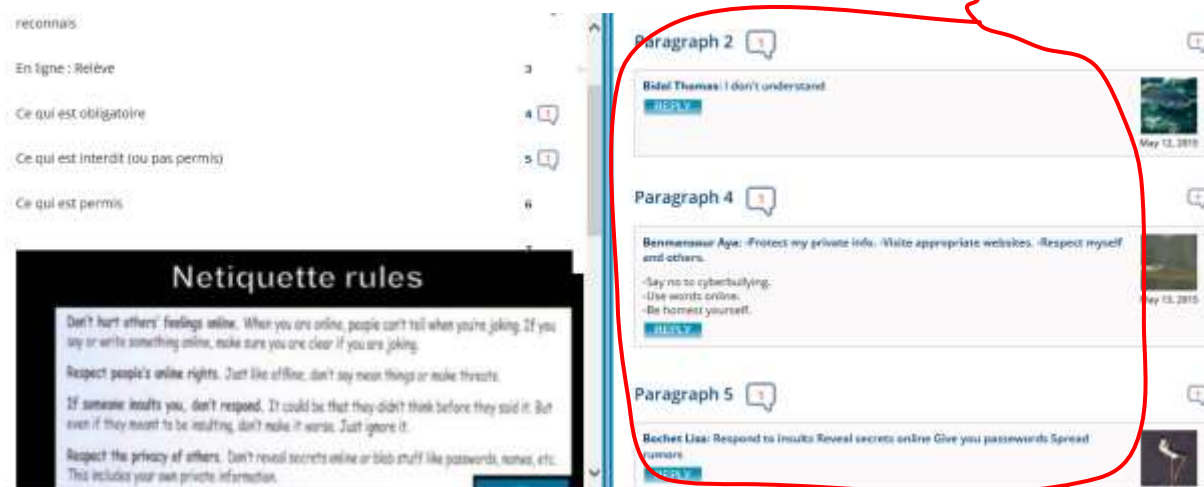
reconnais

En ligne : Relève 3

Ce qui est obligatoire 4 1

Ce qui est interdit (ou pas permis) 5 1

Ce qui est permis 6

Netiquette rules

Don't hurt others' feelings online. When you are online, people can't tell when you're joking. If you say or write something online, make sure you are clear if you are joking.

Respect people's online rights. Just like offline, don't say mean things or make threats.

If someone insults you, don't respond. It could be that they didn't think before they said it. But even if they meant to be insulting, don't make it worse. Just ignore it.

Respect the privacy of others. Don't reveal secrets online or blab stuff like passwords, names, etc. This includes your own private information.

Paragraph 2 1

Bidel Thomas: I don't understand
REPLY
May 12, 2015

Paragraph 4 1

Benmansour Aya: -Protect my private info. -Visite appropriate websites. -Respect myself and others.
-Say no to cyberbullying.
-Use words online.
-Be homest yourself.
REPLY
May 13, 2015

Paragraph 5 1

Bochet Lisa: Respond to insults Reveal secrets online Give you passwords Spread rumors
REPLY